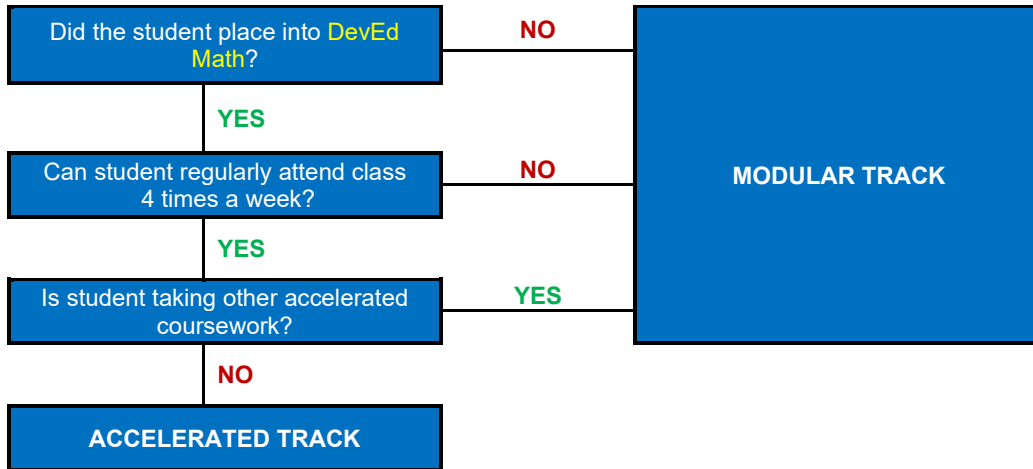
Did the student place into DevEd Math?

NO

YES

Can student regularly attend class 4 times a week?

NO

MODULAR TRACK

YES

Is student taking other accelerated coursework?

YES

NO

ACCELERATED TRACK